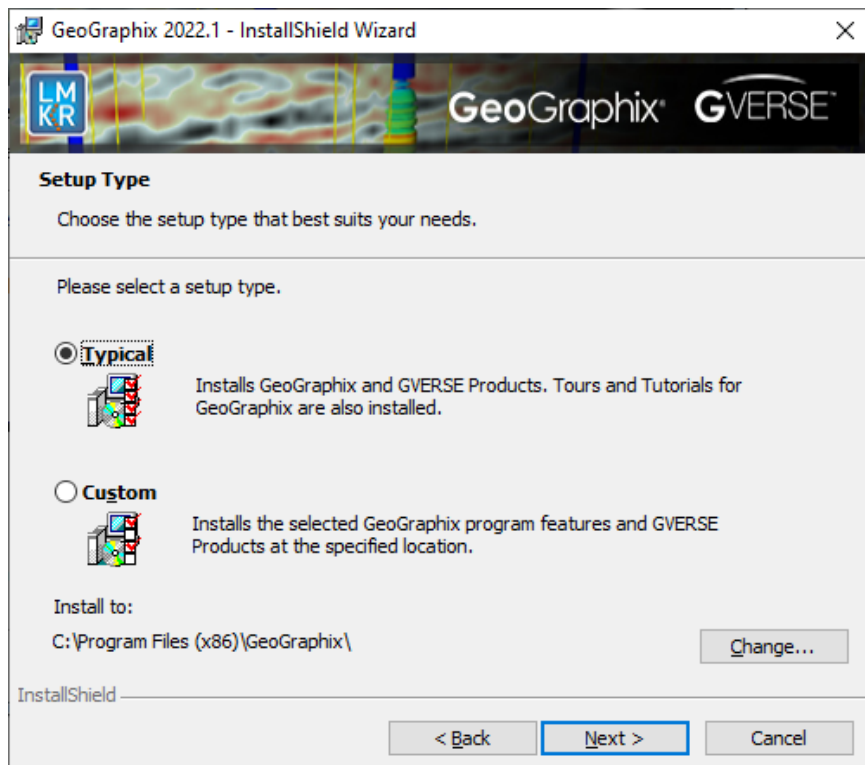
GeoGraphix 2022.1 - InstallShield Wizard

LM KR

GeoGraphix GVERSE

Setup Type

Choose the setup type that best suits your needs.

Please select a setup type.

Typical

Installs GeoGraphix and GVERSE Products. Tours and Tutorials for GeoGraphix are also installed.

Custom

Installs the selected GeoGraphix program features and GVERSE Products at the specified location.

Install to:

C:\Program Files (x86)\GeoGraphix\

Change...

InstallShield

< Back

Next >

Cancel